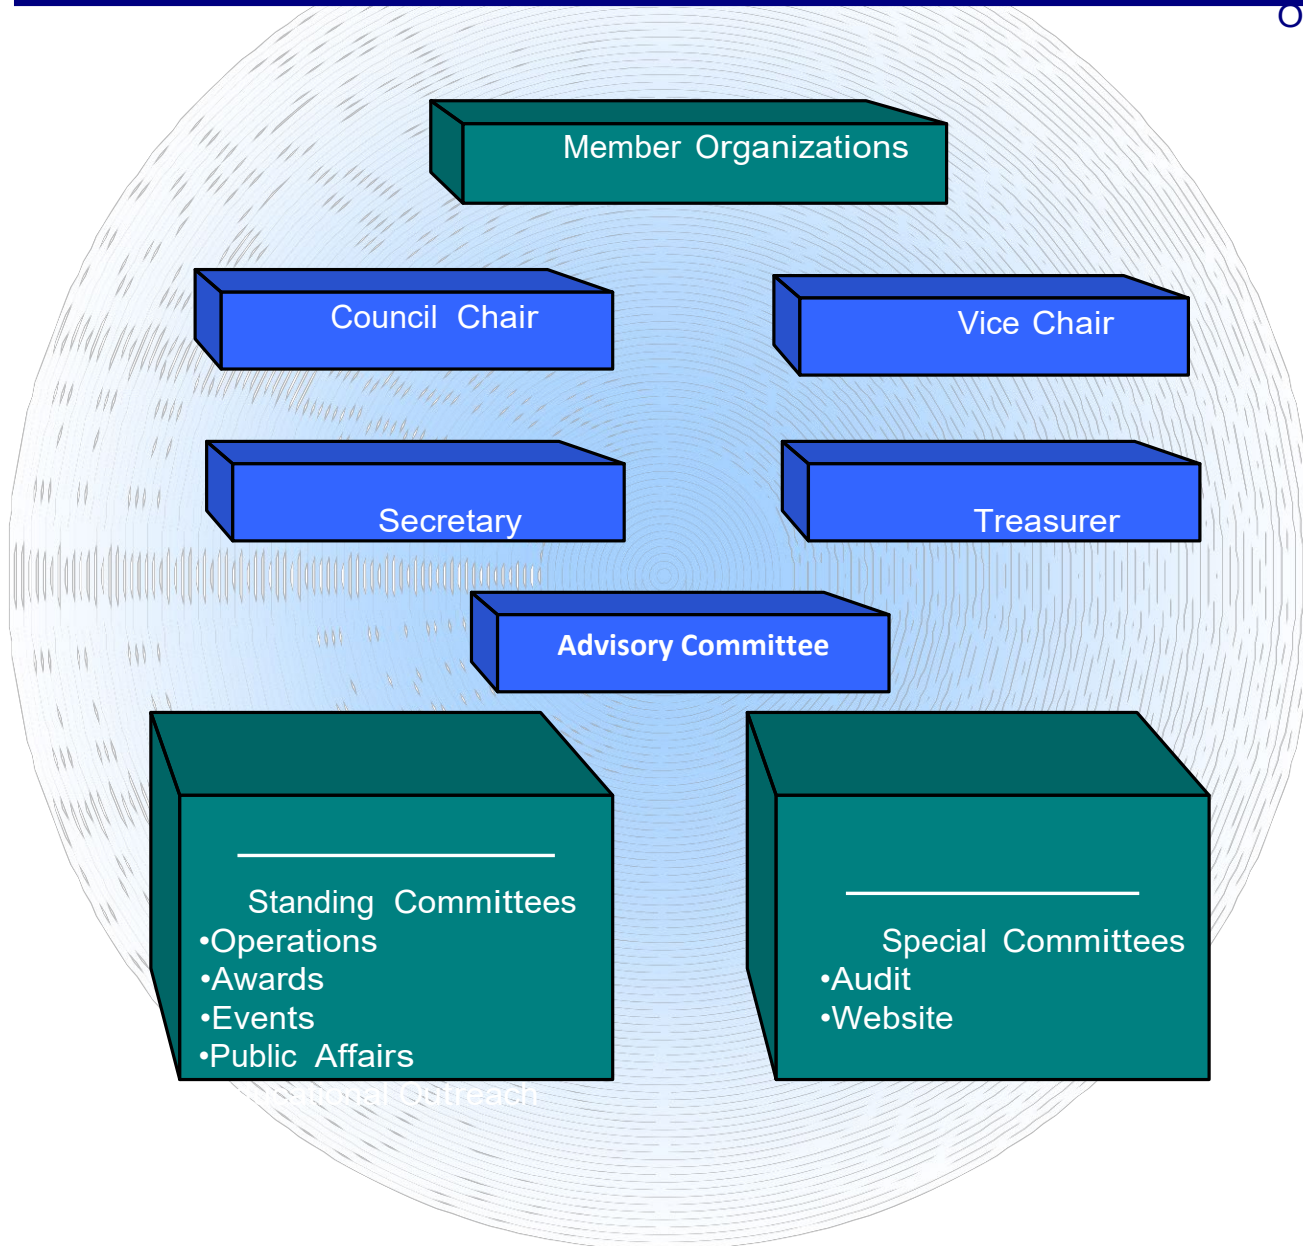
O

Member Organizations

Council Chair

Vice Chair

Secretary

Treasurer

Advisory Committee

Standing Committees
•Operations
•Awards
•Events
•Public Affairs
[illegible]cational Outreach

Special Committees
•Audit
•Website